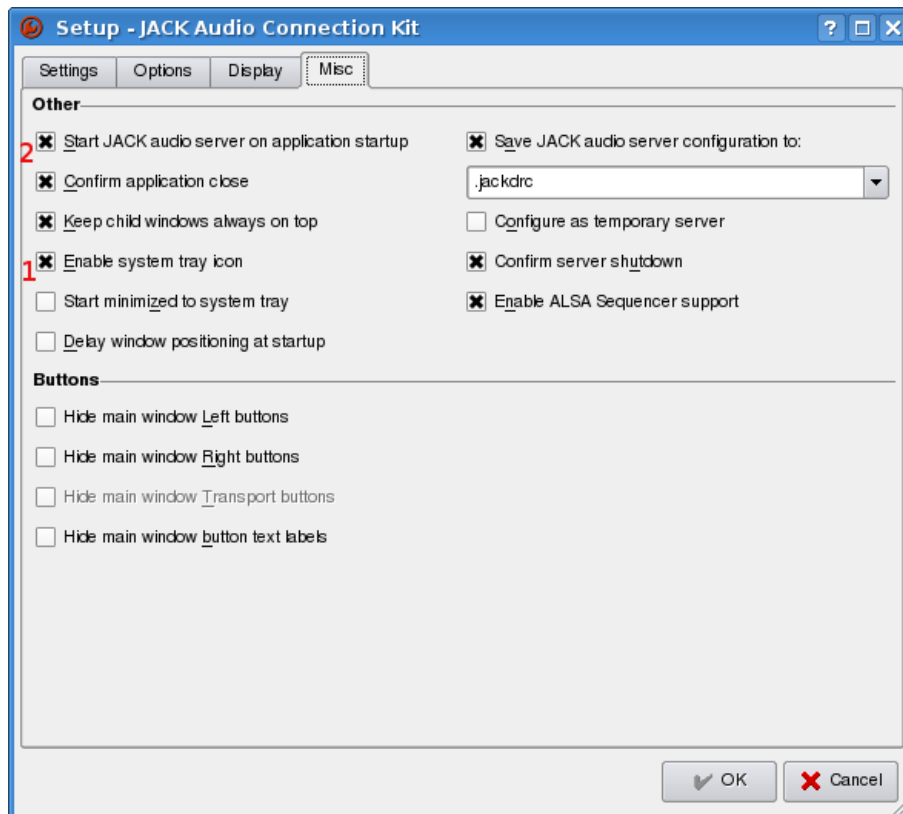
Setup - JACK Audio Connection Kit

Settings | Options | Display | Misc

Other

2 Start JACK audio server on application startup
Confirm application close
Keep child windows always on top
1 Enable system tray icon
Start minimized to system tray
Delay window positioning at startup

Save JACK audio server configuration to:
.jackdrc
Configure as temporary server
Confirm server shutdown
Enable ALSA Sequencer support

Buttons

Hide main window Left buttons
Hide main window Right buttons
Hide main window Transport buttons
Hide main window button text labels

OK
Cancel